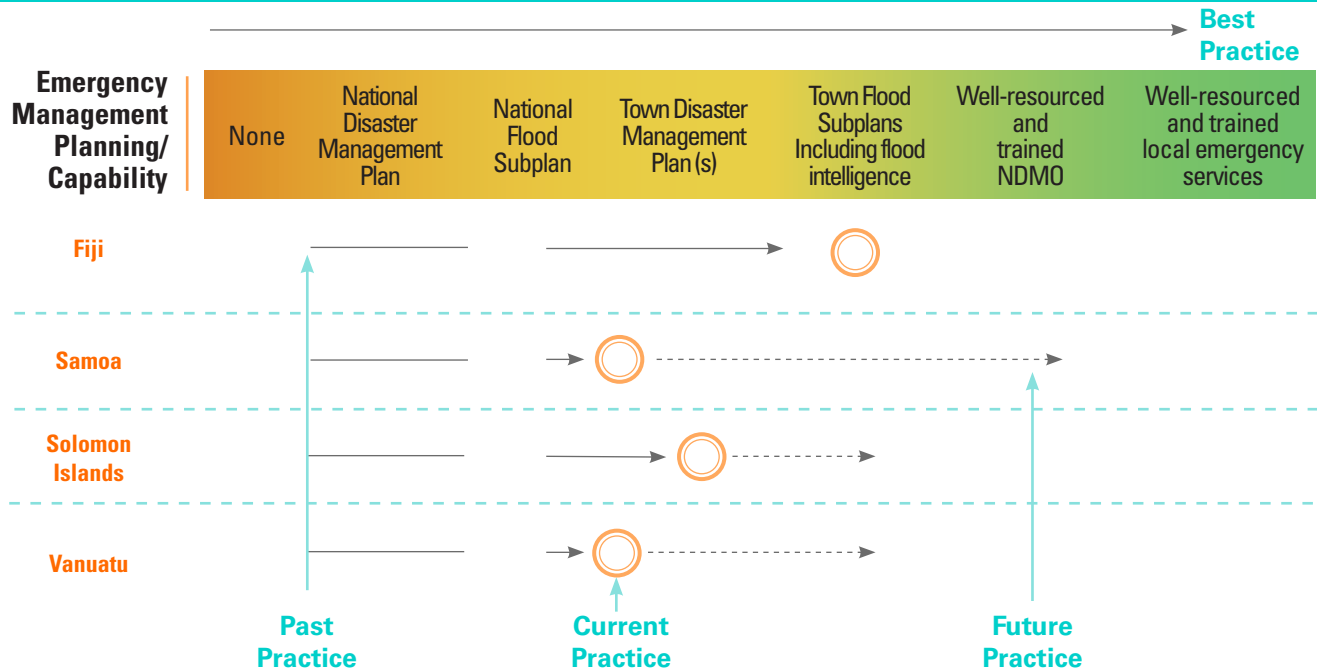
Best Practice

Emergency Management Planning/ Capability

| None | National Disaster Management Plan | National Flood Subplan | Town Disaster Management Plan (s) | Town Flood Subplans Including flood intelligence | Well-resourced and trained NDMO | Well-resourced and trained local emergency services |
|---|---|---|---|---|---|---|

Fiji

Samoa

Solomon Islands

Vanuatu

Past Practice

Current Practice

Future Practice